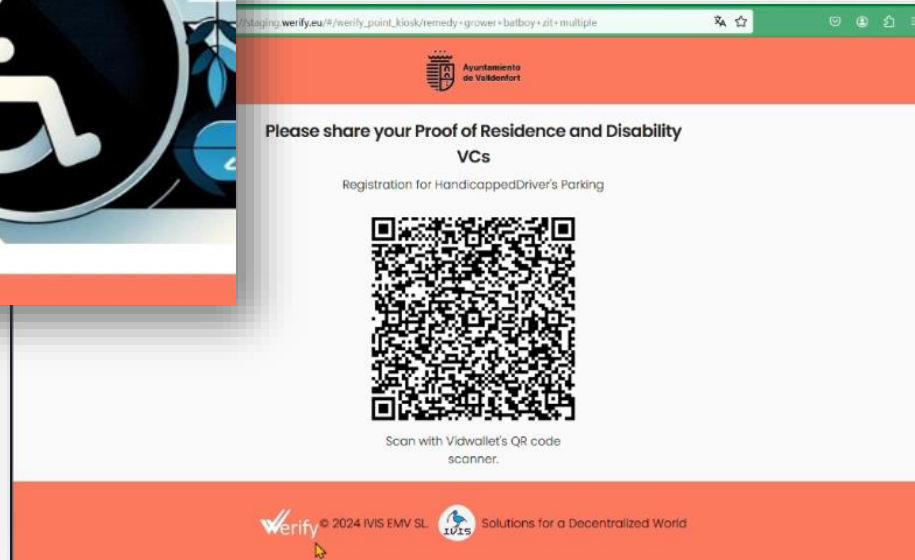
//staging.werify.eu/#/werify_point_kiosk/remedy+grower+batboy+zit+multiple

Ayuntamiento de Valdenfort

Please share your Proof of Residence and Disability VCs

Registration for HandicappedDriver's Parking

Scan with Vidwallet's QR code scanner.

Werify © 2024 IVIS EMV SL. IVIS Solutions for a Decentralized World